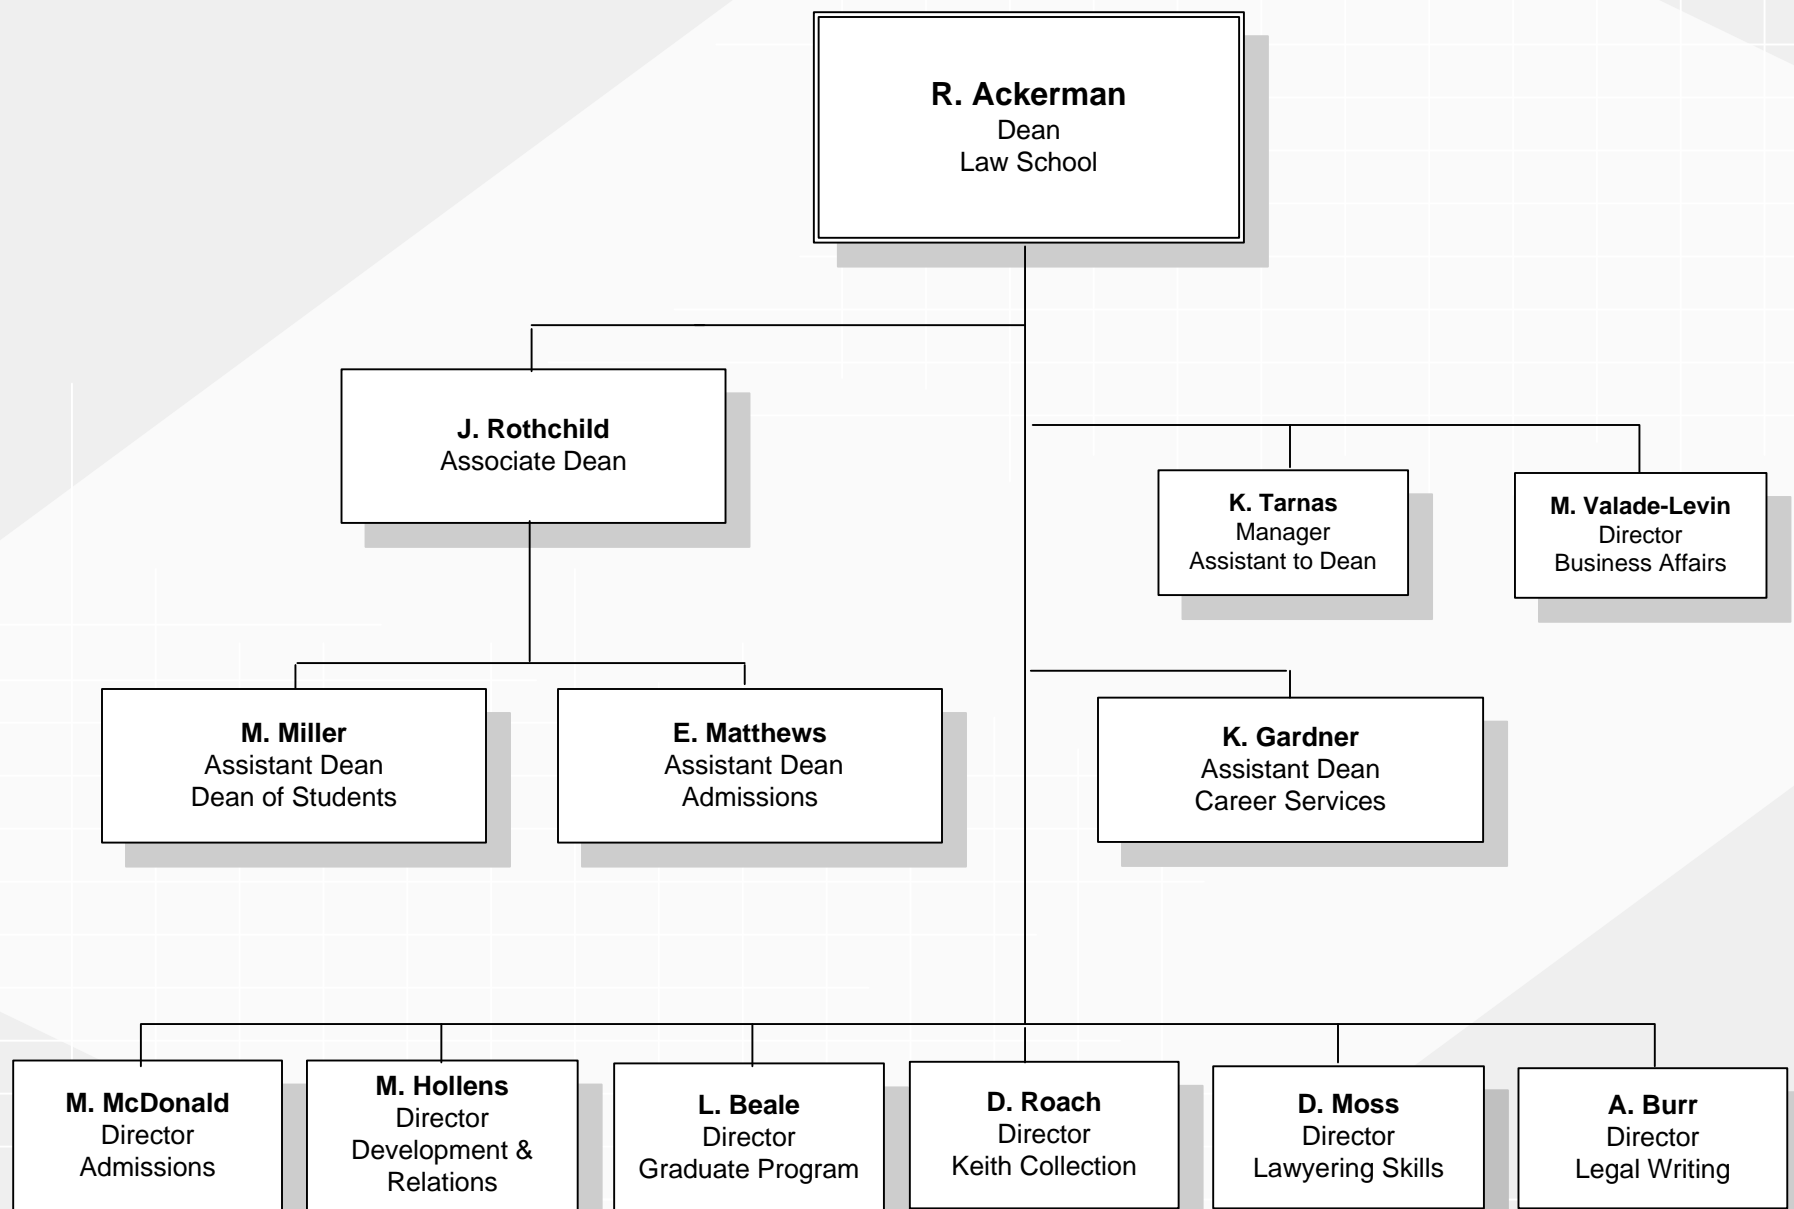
R. Ackerman
Dean
Law School

J. Rothchild
Associate Dean

K. Tarnas
Manager
Assistant to Dean

M. Valade-Levin
Director
Business Affairs

M. Miller
Assistant Dean
Dean of Students

E. Matthews
Assistant Dean
Admissions

K. Gardner
Assistant Dean
Career Services

M. McDonald
Director
Admissions

M. Hollens
Director
Development & Relations

L. Beale
Director
Graduate Program

D. Roach
Director
Keith Collection

D. Moss
Director
Lawyering Skills

A. Burr
Director
Legal Writing